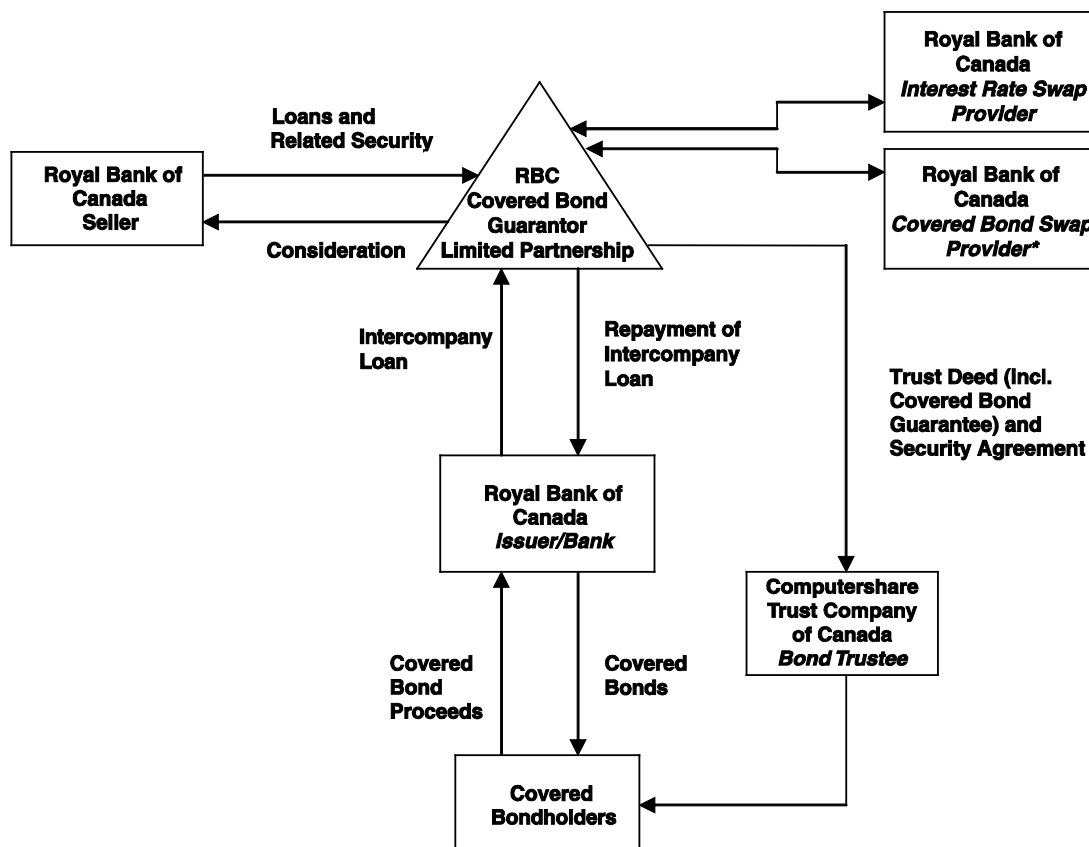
Royal Bank of Canada
Interest Rate Swap Provider

Loans and Related Security

Royal Bank of Canada
Seller

RBC
Covered Bond Guarantor Limited Partnership

Royal Bank of Canada
Covered Bond Swap Provider*

Consideration

Intercompany Loan

Repayment of Intercompany Loan

Trust Deed (Incl. Covered Bond Guarantee) and Security Agreement

Royal Bank of Canada
Issuer/Bank

Computershare Trust Company of Canada
Bond Trustee

Covered Bond Proceeds

Covered Bonds

Covered Bondholders